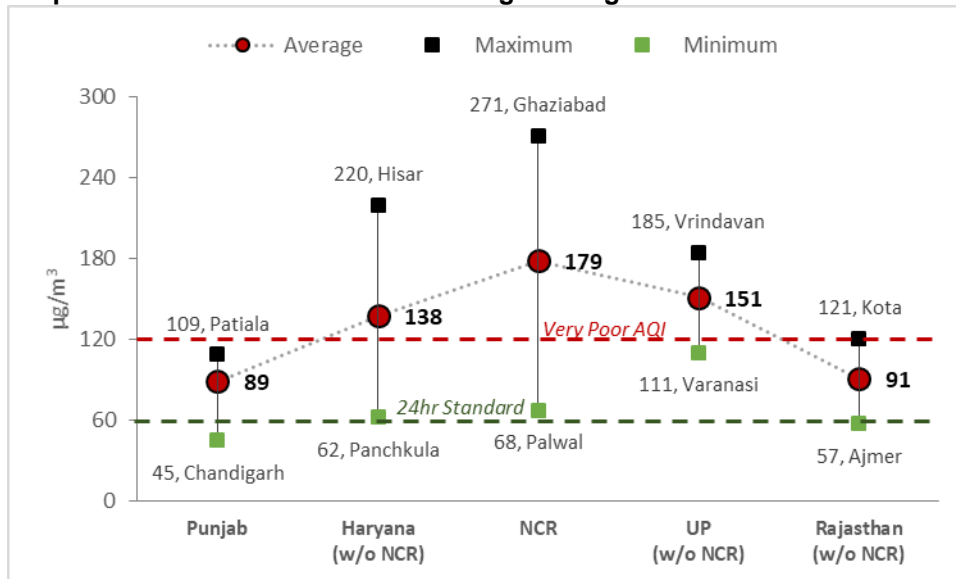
Average Maximum Minimum

300
240
180
120
60
0

$\mu g/m^3$

109, Patiala
89
45, Chandigarh

220, Hisar
138
62, Panchkula

271, Ghaziabad
179
68, Palwal

185, Vrindavan
151
111, Varanasi

121, Kota
91
57, Ajmer

Very Poor AQI
24hr Standard

Punjab
Haryana (w/o NCR)
NCR
UP (w/o NCR)
Rajasthan (w/o NCR)